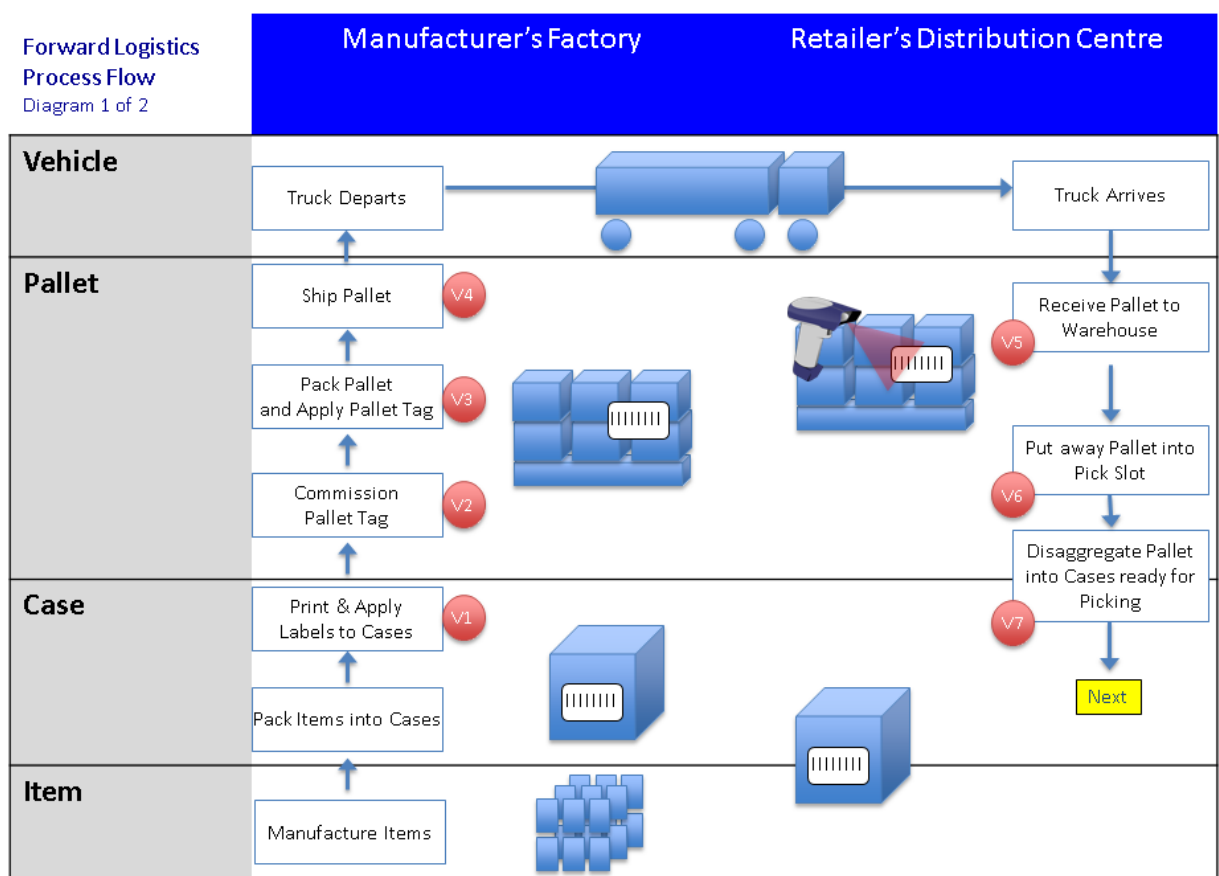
Forward Logistics Process Flow
Diagram 1 of 2

Manufacturer's Factory

Retailer's Distribution Centre

Vehicle

Truck Departs

Truck Arrives

Pallet

Ship Pallet

V4

Pack Pallet and Apply Pallet Tag

V3

Commission Pallet Tag

V2

Receive Pallet to Warehouse

V5

Put away Pallet into Pick Slot

V6

Disaggregate Pallet into Cases ready for Picking

V7

Case

Print & Apply Labels to Cases

V1

Pack Items into Cases

Next

Item

Manufacture Items